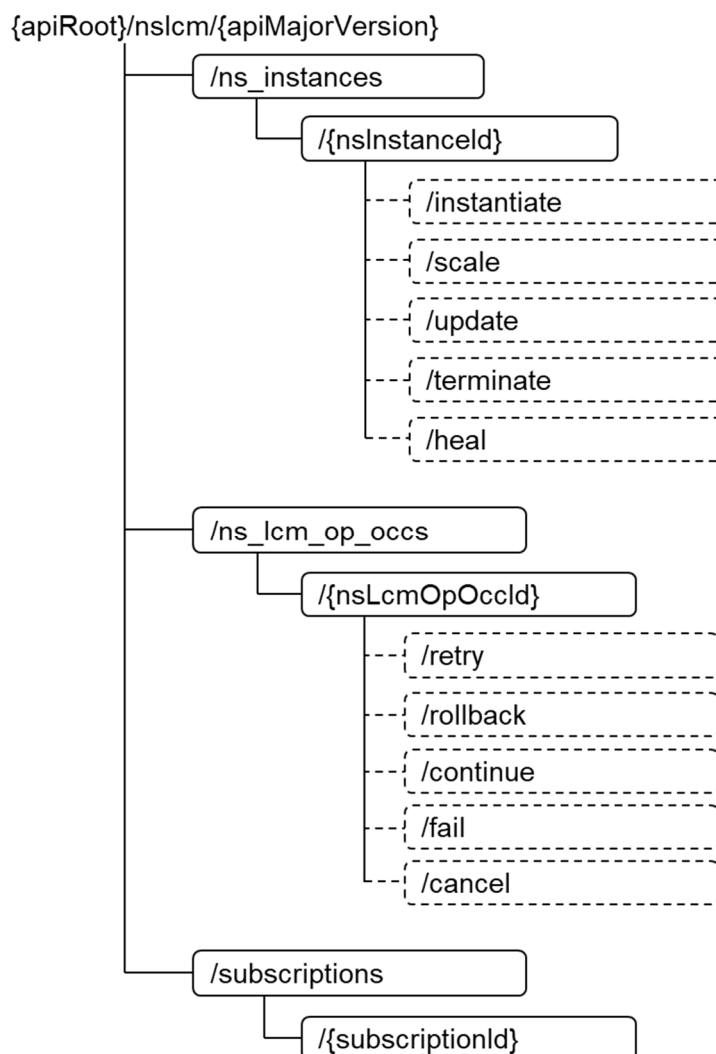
{apiRoot}/nslcm/{apiMajorVersion}

/ns_instances

/{nsInstanceId}

/instantiate

/scale

/update

/terminate

/heal

/ns_lcm_op_occs

/{nsLcmOpOccId}

/retry

/rollback

/continue

/fail

/cancel

/subscriptions

/{subscriptionId}